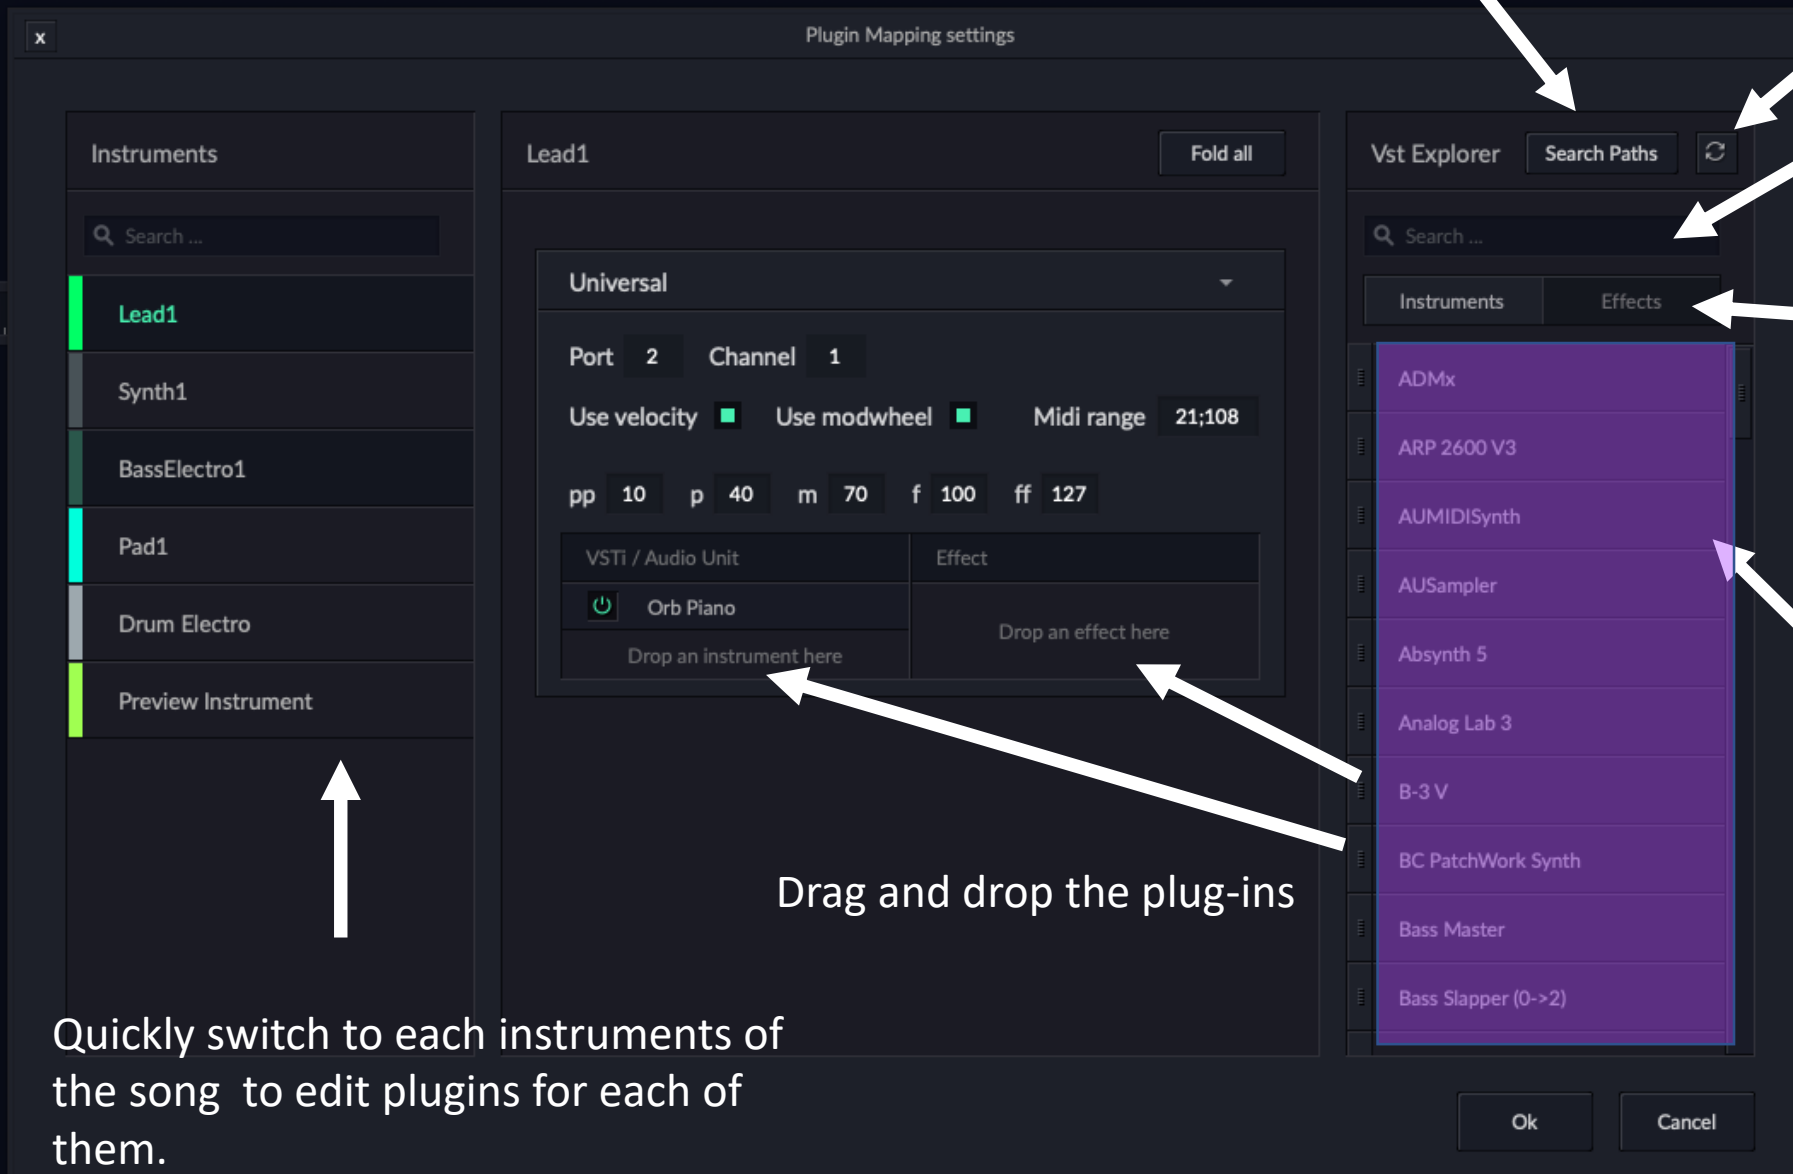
x

Plugin Mapping settings

Instruments

Search ...

Lead1

Synth1

BassElectro1

Pad1

Drum Electro

Preview Instrument

Lead1

Fold all

Universal

Port 2 Channel 1

Use velocity Use modwheel Midi range 21;108

pp 10 p 40 m 70 f 100 ff 127

| VSTi / Audio Unit | Effect |
|---|---|
| Orb Piano | Drop an effect here |
| Drop an instrument here | |

Vst Explorer

Search Paths

Search ...

Instruments Effects

ADMx

ARP 2600 V3

AUMIDISynth

AUSampler

Absynth 5

Analog Lab 3

B-3 V

BC PatchWork Synth

Bass Master

Bass Slapper (0->2)

Drag and drop the plug-ins

Quickly switch to each instruments of the song to edit plugins for each of them.

Ok

Cancel